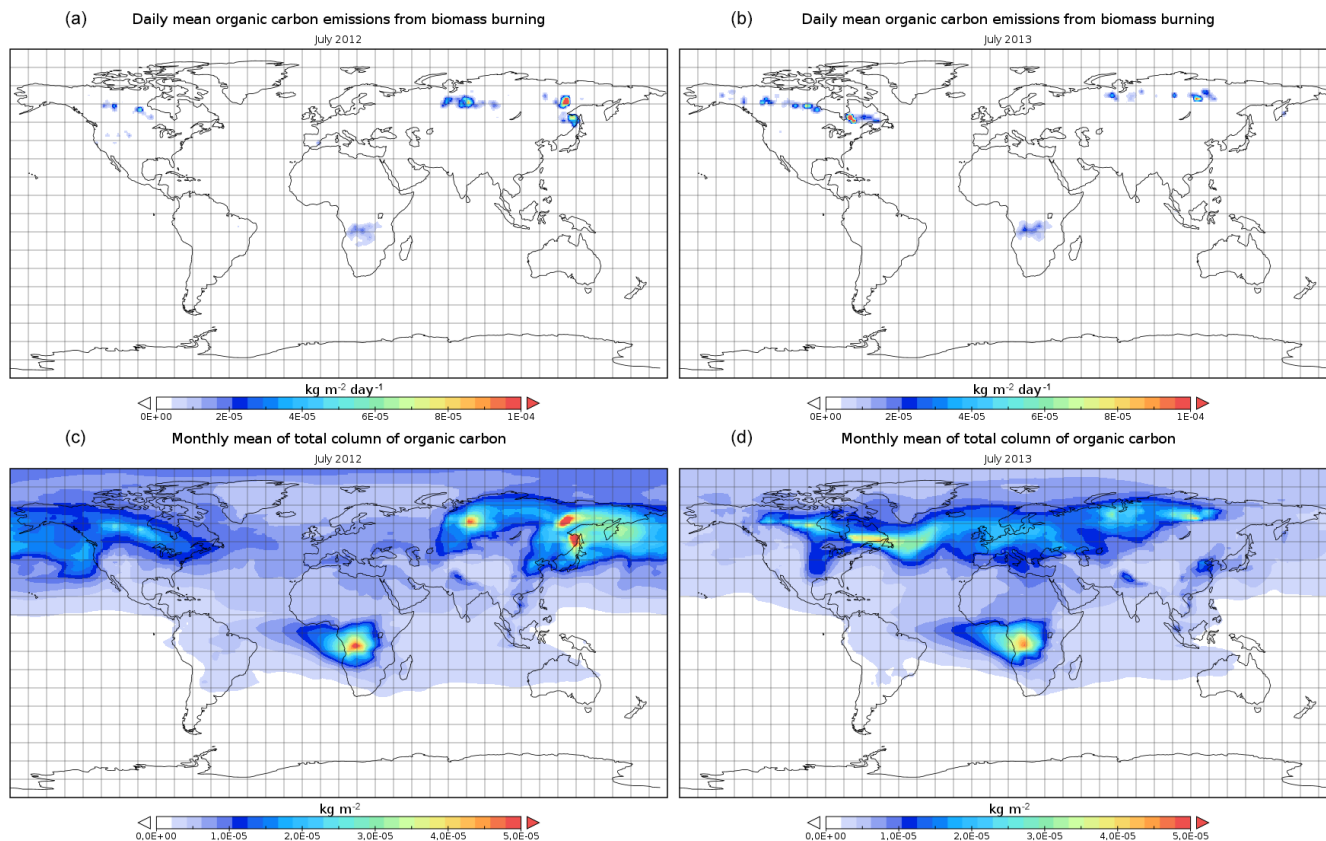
(a) Daily mean organic carbon emissions from biomass burning

July 2012

kg $m^{-2}$ $day^{-1}$

0E+00 2E-05 4E-05 6E-05 8E-05 1E-04

(b) Daily mean organic carbon emissions from biomass burning

July 2013

kg $m^{-2}$ $day^{-1}$

0E+00 2E-05 4E-05 6E-05 8E-05 1E-04

(c) Monthly mean of total column of organic carbon

July 2012

kg $m^{-2}$

0,0E+00 1,0E-05 2,0E-05 3,0E-05 4,0E-05 5,0E-05

(d) Monthly mean of total column of organic carbon

July 2013

kg $m^{-2}$

0,0E+00 1,0E-05 2,0E-05 3,0E-05 4,0E-05 5,0E-05